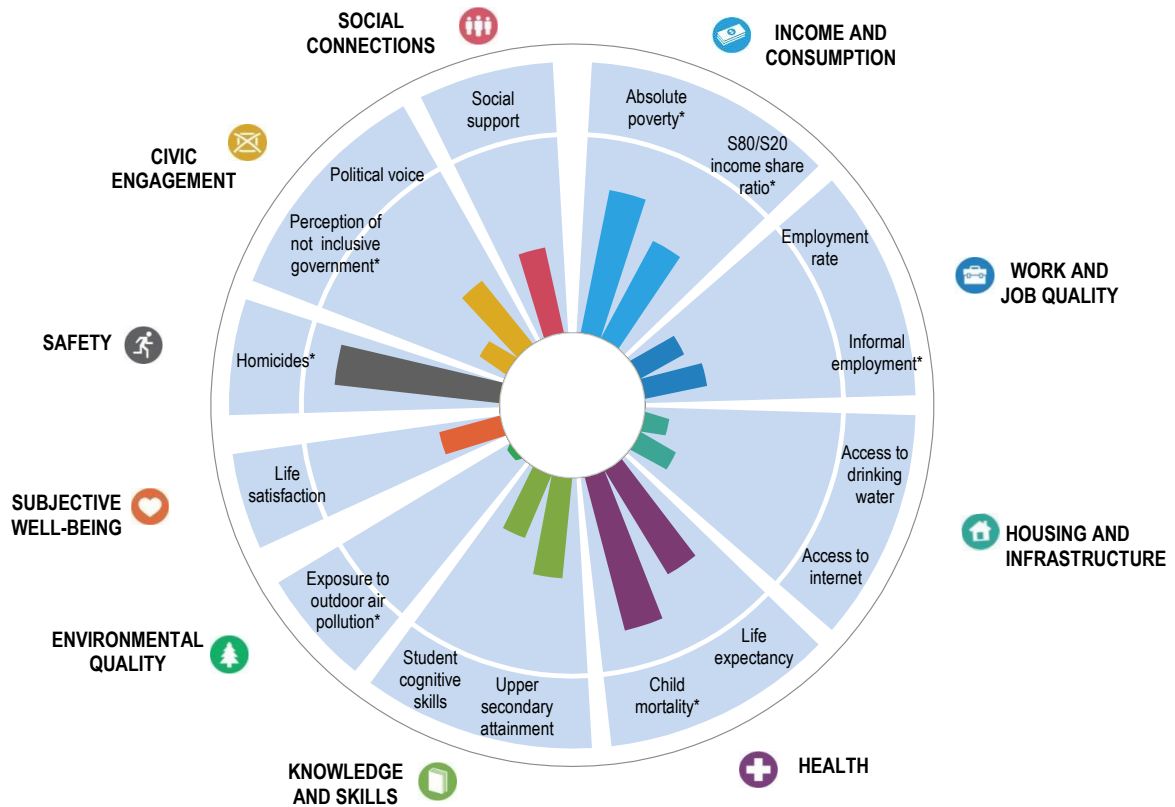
SOCIAL CONNECTIONS

INCOME AND CONSUMPTION

Social support

Absolute poverty*

S80/S20 income share ratio*

CIVIC ENGAGEMENT

Political voice

Perception of not inclusive government*

Employment rate

WORK AND JOB QUALITY

Informal employment*

SAFETY

Homicides*

Access to drinking water

Life satisfaction

SUBJECTIVE WELL-BEING

HOUSING AND INFRASTRUCTURE

Access to internet

Exposure to outdoor air pollution*

ENVIRONMENTAL QUALITY

Life expectancy

Student cognitive skills

Upper secondary attainment

Child mortality*

HEALTH

KNOWLEDGE AND SKILLS